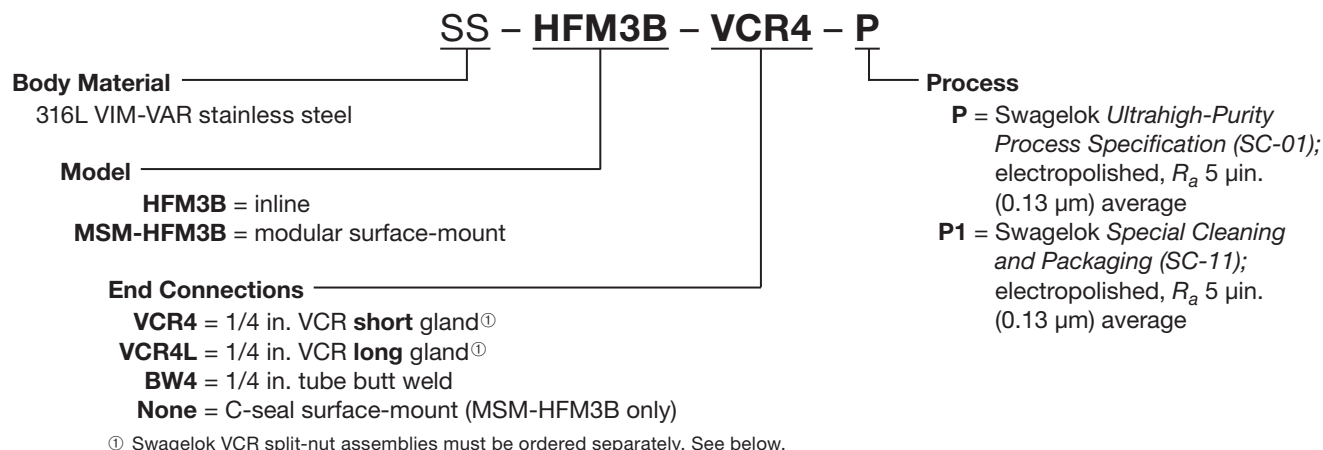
SS – HFM3B – VCR4 – P

Body Material
316L VIM-VAR stainless steel

Model
HFM3B = inline
MSM-HFM3B = modular surface-mount

End Connections
VCR4 = 1/4 in. VCR short gland①
VCR4L = 1/4 in. VCR long gland①
BW4 = 1/4 in. tube butt weld
None = C-seal surface-mount (MSM-HFM3B only)

① Swagelok VCR split-nut assemblies must be ordered separately. See below.

Process
P = Swagelok Ultrahigh-Purity Process Specification (SC-01); electropolished, $R_a$ 5 µin. (0.13 µm) average
P1 = Swagelok Special Cleaning and Packaging (SC-11); electropolished, $R_a$ 5 µin. (0.13 µm) average